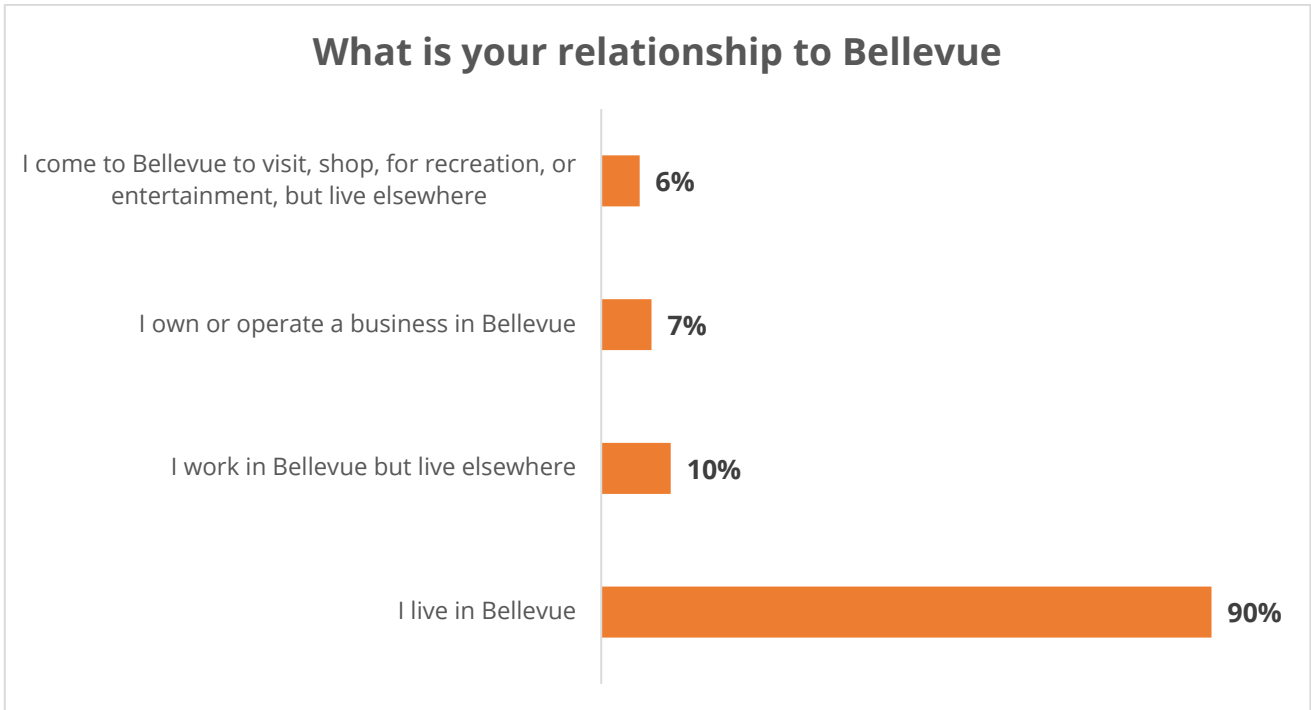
What is your relationship to Bellevue

I come to Bellevue to visit, shop, for recreation, or entertainment, but live elsewhere 6%

I own or operate a business in Bellevue 7%

I work in Bellevue but live elsewhere 10%

I live in Bellevue 90%